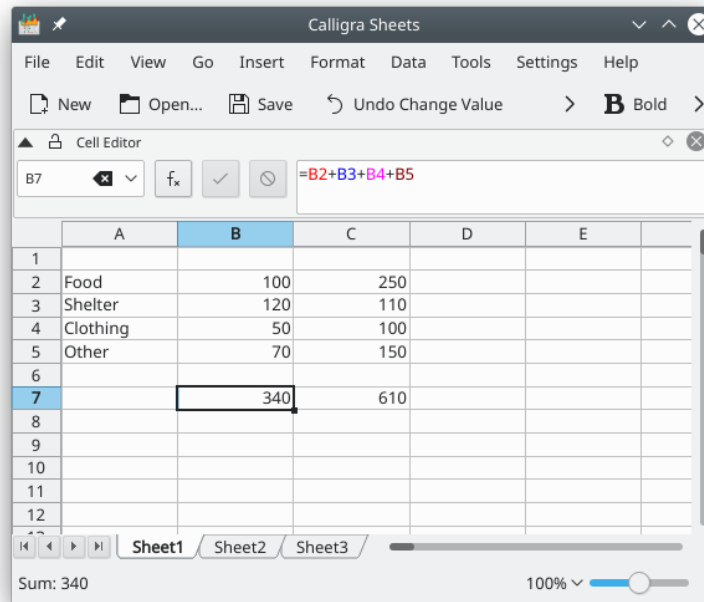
Calligra Sheets

File Edit View Go Insert Format Data Tools Settings Help

New Open... Save Undo Change Value Bold

Cell Editor

B7 $f_x$ =B2+B3+B4+B5

| | A | B | C | D | E |
|---|---|---|---|---|---|
| 1 | | | | | |
| 2 | Food | 100 | 250 | | |
| 3 | Shelter | 120 | 110 | | |
| 4 | Clothing | 50 | 100 | | |
| 5 | Other | 70 | 150 | | |
| 6 | | | | | |
| 7 | | 340 | 610 | | |
| 8 | | | | | |
| 9 | | | | | |
| 10 | | | | | |
| 11 | | | | | |
| 12 | | | | | |

Sheet1 Sheet2 Sheet3

Sum: 340 100%